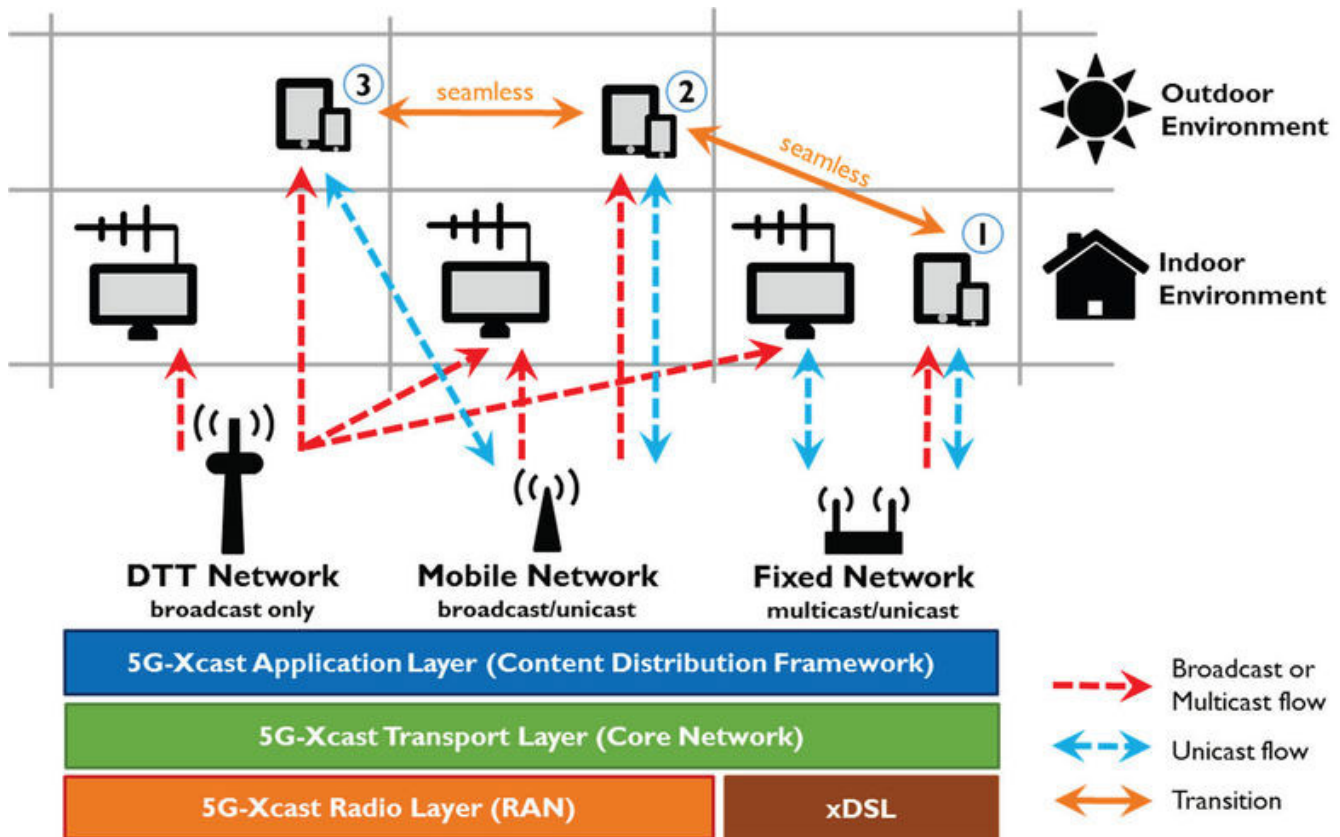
3
seamless
2
seamless
1
Outdoor Environment
Indoor Environment
DTT Network
broadcast only
Mobile Network
broadcast/unicast
Fixed Network
multicast/unicast
5G-Xcast Application Layer (Content Distribution Framework)
5G-Xcast Transport Layer (Core Network)
5G-Xcast Radio Layer (RAN)
xDSL
Broadcast or Multicast flow
Unicast flow
Transition